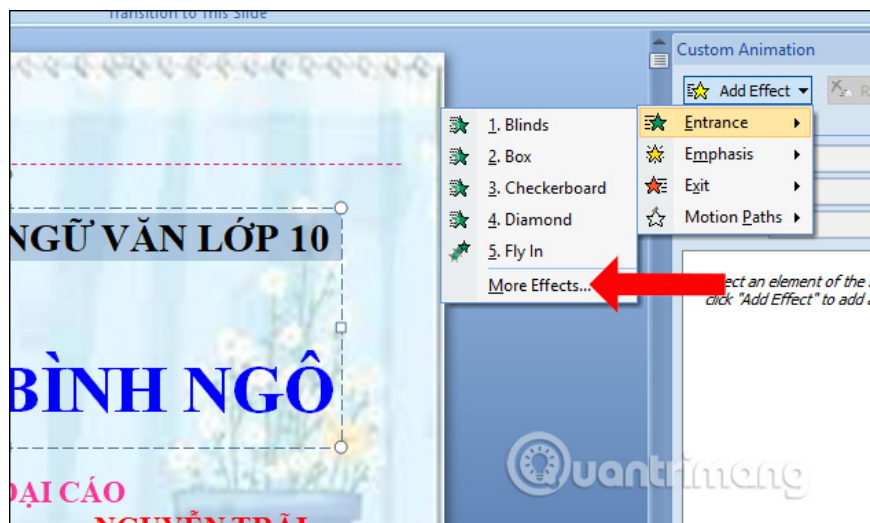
Transition to This Slide

Custom Animation

Add Effect

1. Blinds
2. Box
3. Checkerboard
4. Diamond
5. Fly In
More Effects...

Entrance
Emphasis
Exit
Motion Paths

ect an element of the
click "Add Effect" to add

NGỮ VĂN LỚP 10

BÌNH NGÔ

ĐẠI CÁO

NGUYỄN TRÃI

Quantrimang